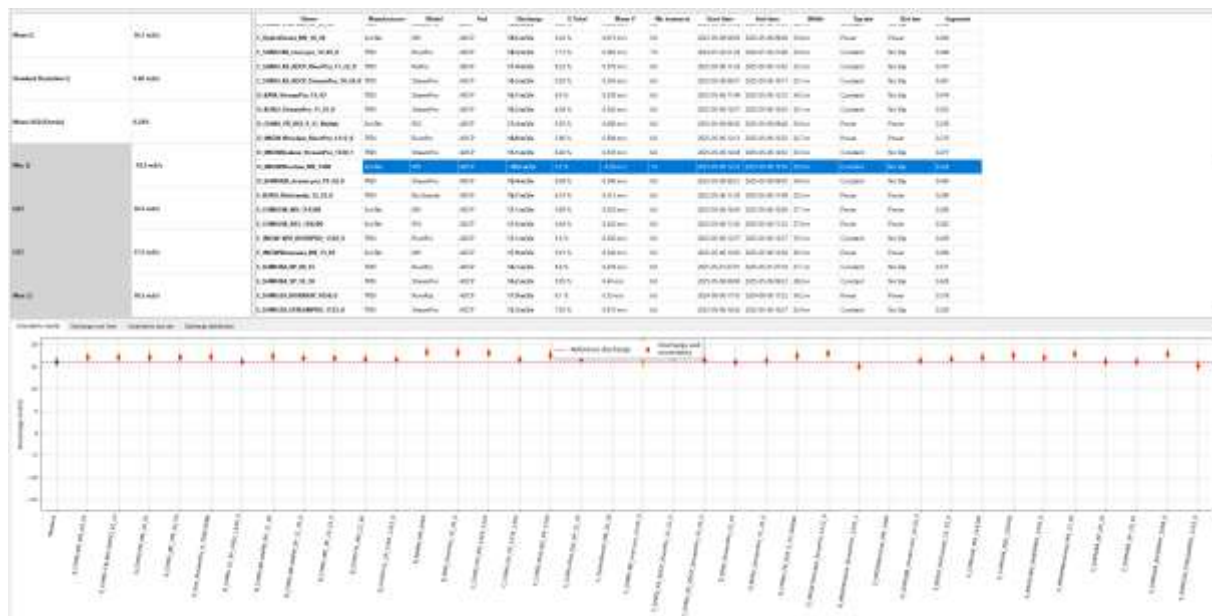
Mean Q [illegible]

Standard Deviation Q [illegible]

Mean UCQ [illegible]

Min Q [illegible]

Q1 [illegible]

Q3 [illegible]

Max Q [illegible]

| Name | Manufacturer | Model | Ref | Discharge | % Total | Mean V | Nb transect | Start time | End time | Width | Top ext | Bot ext | Exponent |
|---|---|---|---|---|---|---|---|---|---|---|---|---|---|
| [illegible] | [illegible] | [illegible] | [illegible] | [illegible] | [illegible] | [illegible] | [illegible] | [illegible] | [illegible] | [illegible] | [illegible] | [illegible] | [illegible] |

Uncertainty results | Discharge over time | Uncertainty box plot | Discharge distribution

Reference discharge

Discharge and uncertainty

Discharge (m3/s)

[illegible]